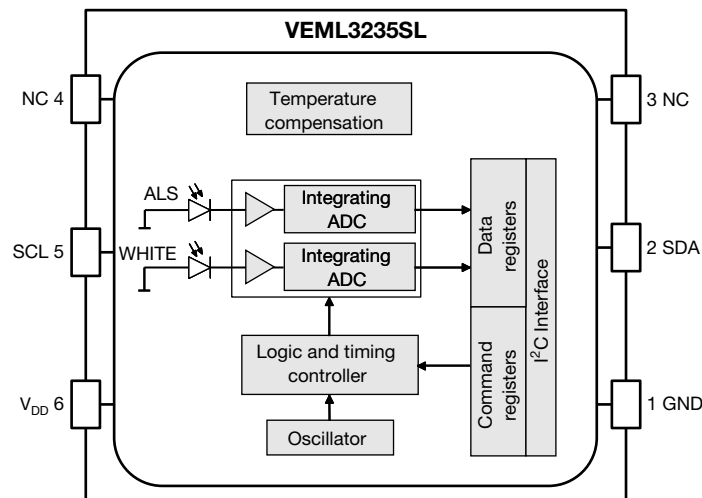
VEML3235SL

NC 4

SCL 5

$V_{DD}$ 6

Temperature compensation

ALS

WHITE

Integrating ADC

Integrating ADC

Logic and timing controller

Oscillator

Data registers

Command registers

$I^2C$ Interface

3 NC

2 SDA

1 GND